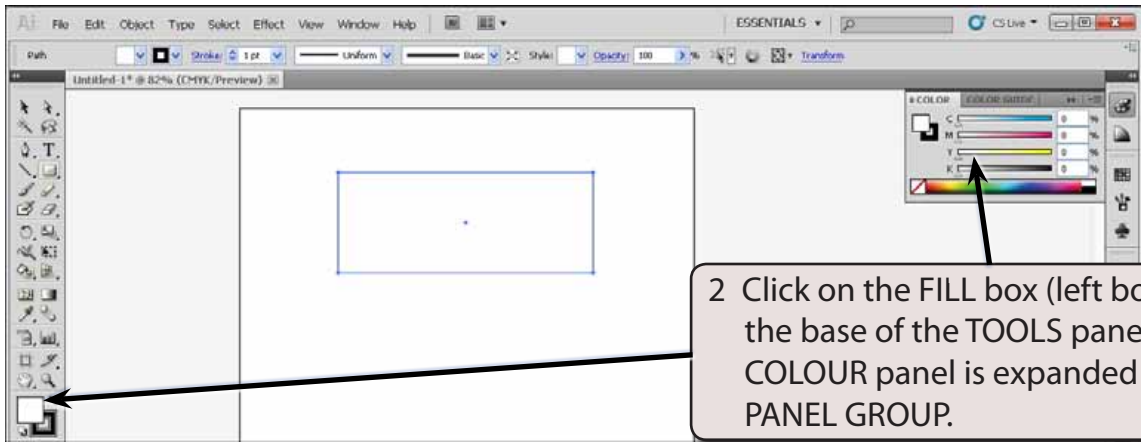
Ai File Edit Object Type Select Effect View Window Help

ESSENTIALS ▾

CS Live ▾

Path

Stroke: 1 pt

Uniform

Basic

Style:

Opacity: 100 %

Transform

Untitled-1* @ 82% (CMYK/Preview)

COLOR COLOR GUIDE

C 0 %

M 0 %

Y 0 %

K 0 %

2 Click on the FILL box (left bo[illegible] the base of the TOOLS pane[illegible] COLOUR panel is expanded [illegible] PANEL GROUP.